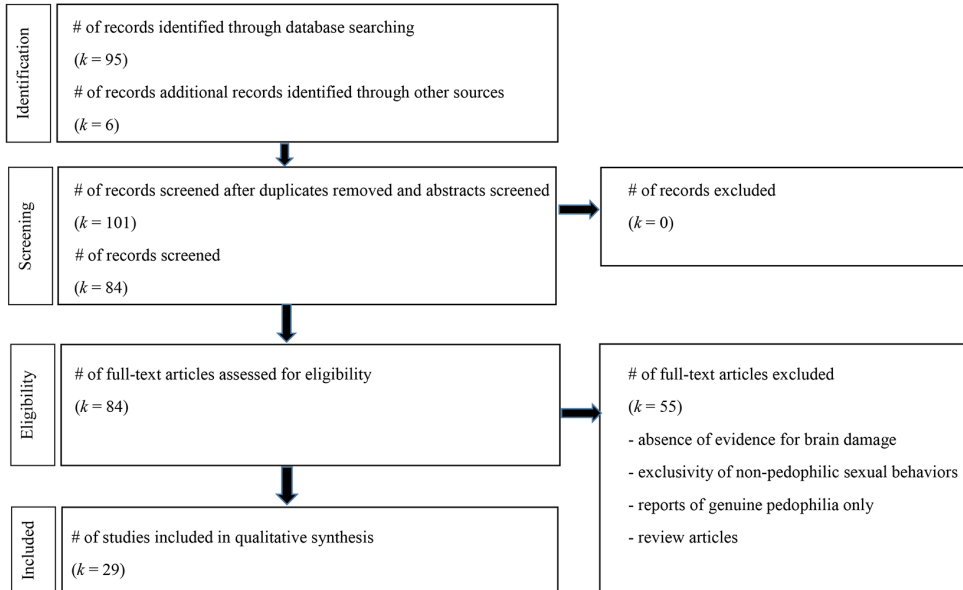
Identification

# of records identified through database searching

($k = 95$)

# of records additional records identified through other sources

($k = 6$)

Screening

# of records screened after duplicates removed and abstracts screened

($k = 101$)

# of records screened

($k = 84$)

# of records excluded

($k = 0$)

Eligibility

# of full-text articles assessed for eligibility

($k = 84$)

# of full-text articles excluded

($k = 55$)

- absence of evidence for brain damage

- exclusivity of non-pedophilic sexual behaviors

- reports of genuine pedophilia only

- review articles

Included

# of studies included in qualitative synthesis

($k = 29$)